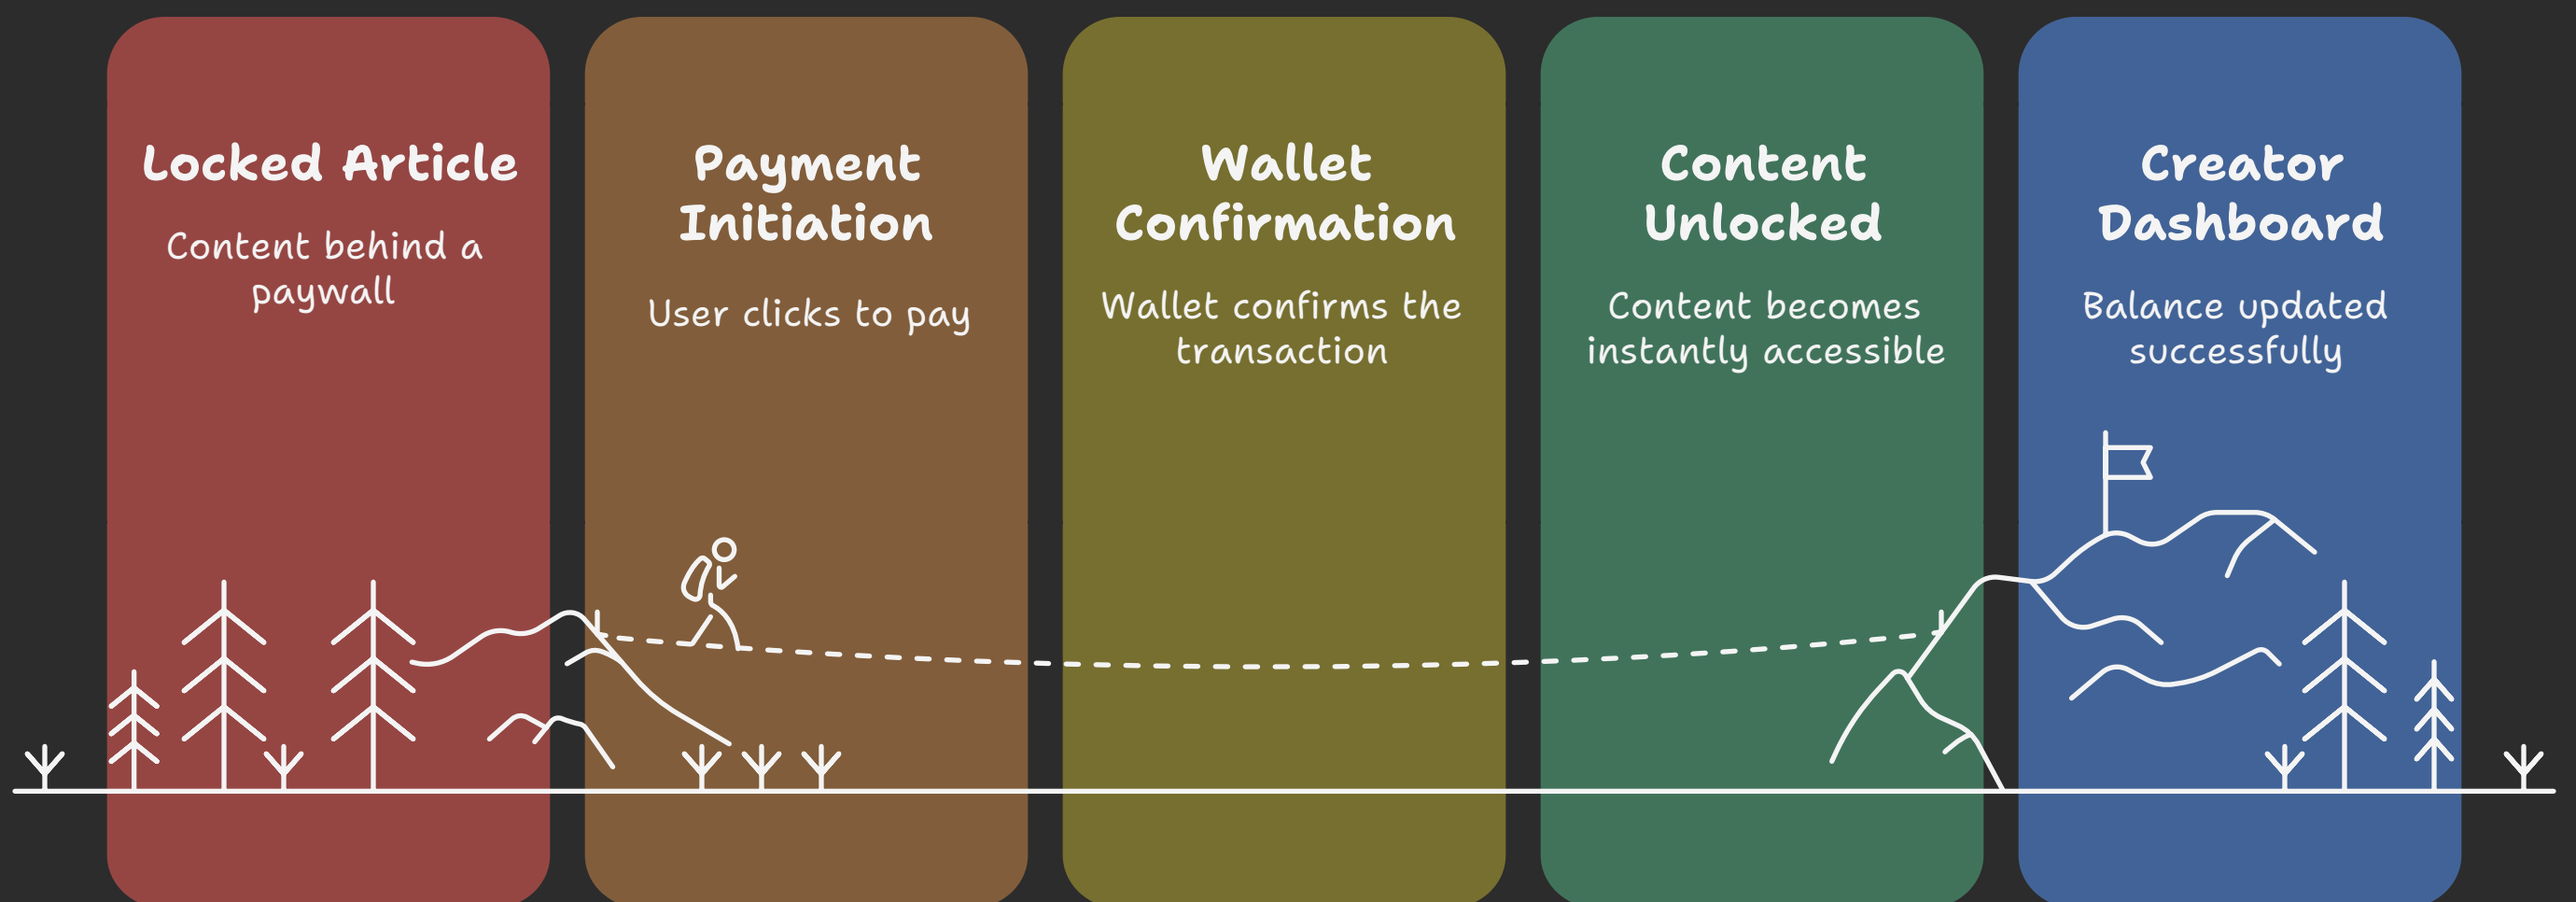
Locked Article

Content behind a paywall

Payment Initiation

User clicks to pay

Wallet Confirmation

Wallet confirms the transaction

Content Unlocked

Content becomes instantly accessible

Creator Dashboard

Balance updated successfully